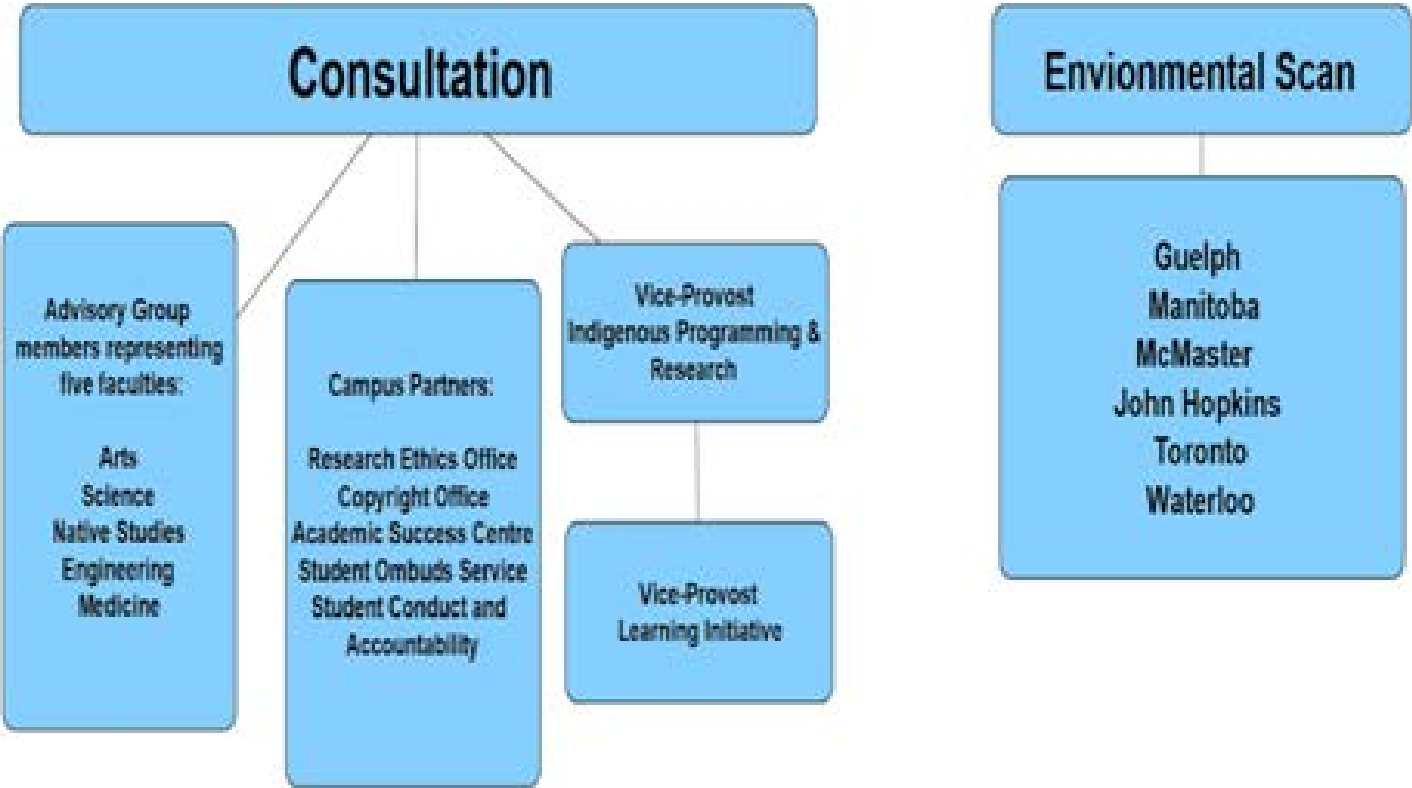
Consultation

Advisory Group members representing five faculties:

Arts
Science
Native Studies
Engineering
Medicine

Campus Partners:

Research Ethics Office
Copyright Office
Academic Success Centre
Student Ombuds Service
Student Conduct and Accountability

Vice-Provost Indigenous Programming & Research

Vice-Provost Learning Initiative

Envionmental Scan

Guelph
Manitoba
McMaster
John Hopkins
Toronto
Waterloo